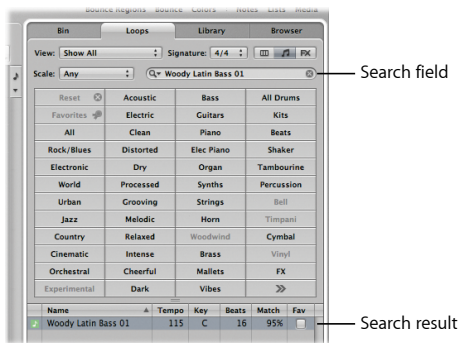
Bounce Regions Bounce Colors Notes Lists Media

Bin | Loops | Library | Browser

View: Show All
Signature: 4/4
FX

Scale: Any
Woody Latin Bass 01

Search field

| Reset | Acoustic | Bass | All Drums |
|---|---|---|---|
| Favorites | Electric | Guitars | Kits |
| All | Clean | Piano | Beats |
| Rock/Blues | Distorted | Elec Piano | Shaker |
| Electronic | Dry | Organ | Tambourine |
| World | Processed | Synths | Percussion |
| Urban | Grooving | Strings | Bell |
| Jazz | Melodic | Horn | Timpani |
| Country | Relaxed | Woodwind | Cymbal |
| Cinematic | Intense | Brass | Vinyl |
| Orchestral | Cheerful | Mallets | FX |
| Experimental | Dark | Vibes | » |

| Name | Tempo | Key | Beats | Match | Fav |
|---|---|---|---|---|---|
| Woody Latin Bass 01 | 115 | C | 16 | 95% | |

Search result